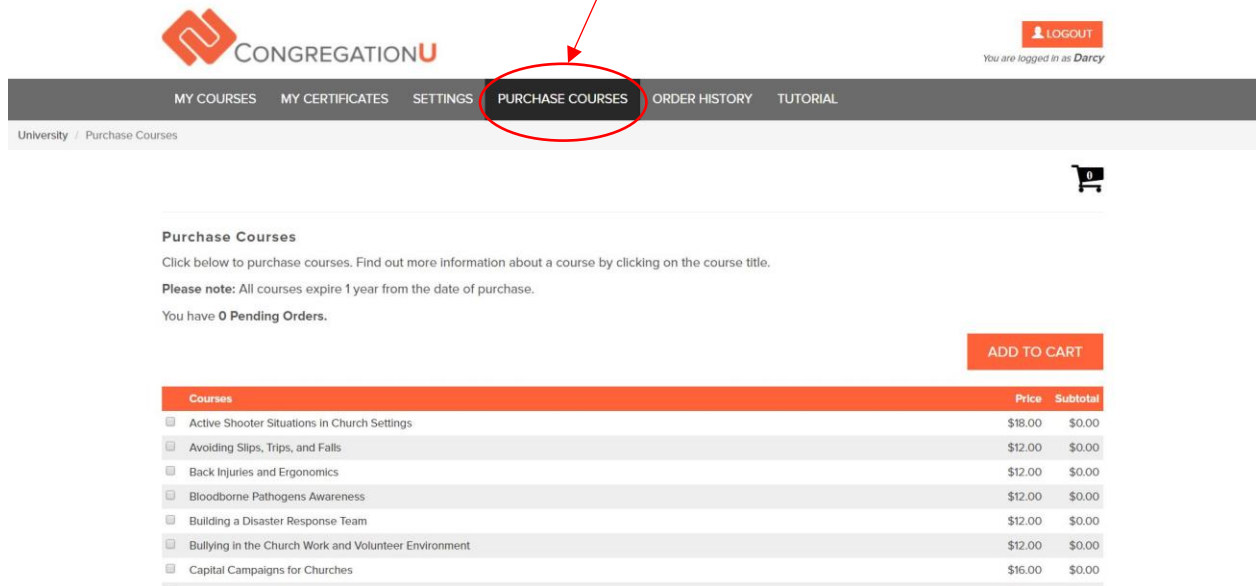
CONGREGATIONU

LOGOUT
You are logged in as Darcy

MY COURSES MY CERTIFICATES SETTINGS PURCHASE COURSES ORDER HISTORY TUTORIAL

University / Purchase Courses

0

Purchase Courses

Click below to purchase courses. Find out more information about a course by clicking on the course title.

Please note: All courses expire 1 year from the date of purchase.

You have 0 Pending Orders.

ADD TO CART

| Courses | Price | Subtotal |
|---|---|---|
| Active Shooter Situations in Church Settings | $18.00 | $0.00 |
| Avoiding Slips, Trips, and Falls | $12.00 | $0.00 |
| Back Injuries and Ergonomics | $12.00 | $0.00 |
| Bloodborne Pathogens Awareness | $12.00 | $0.00 |
| Building a Disaster Response Team | $12.00 | $0.00 |
| Bullying in the Church Work and Volunteer Environment | $12.00 | $0.00 |
| Capital Campaigns for Churches | $16.00 | $0.00 |